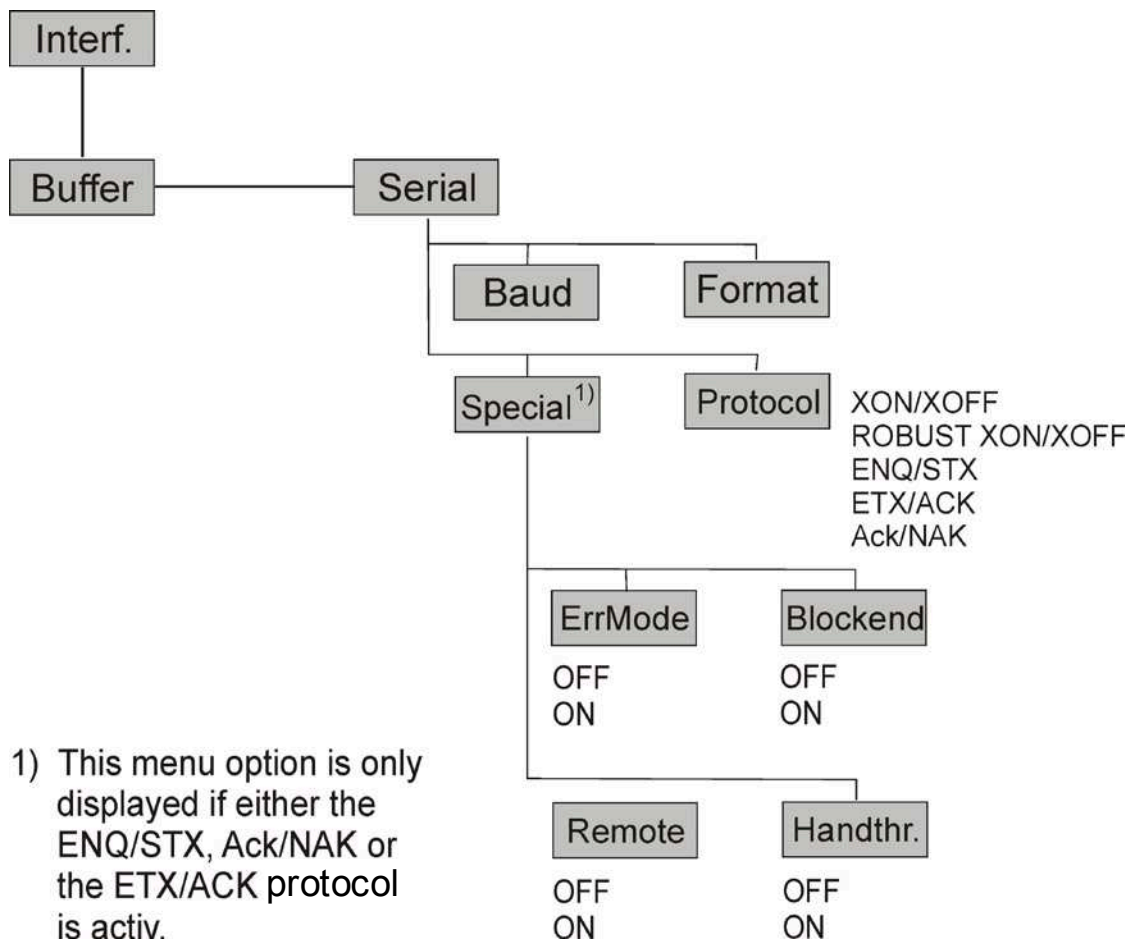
Interf.

Buffer

Serial

Baud

Format

Special$^{1)}$

Protocol

XON/XOFF
ROBUST XON/XOFF
ENQ/STX
ETX/ACK
Ack/NAK

ErrMode
OFF
ON

Blockend
OFF
ON

1) This menu option is only displayed if either the ENQ/STX, Ack/NAK or the ETX/ACK protocol is activ.

Remote
OFF
ON

Handthr.
OFF
ON